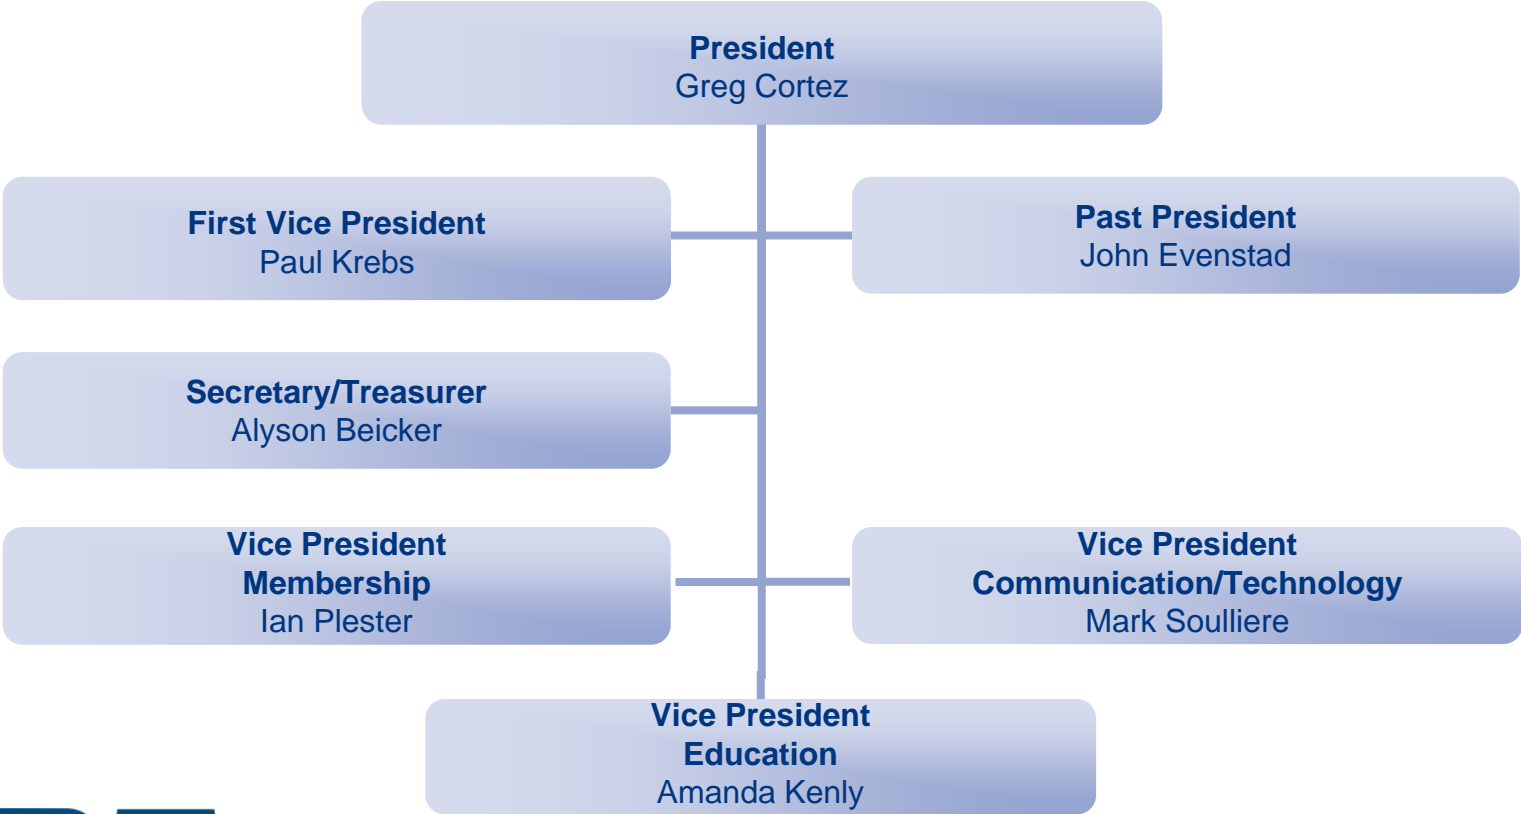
President
Greg Cortez

First Vice President
Paul Krebs

Past President
John Evenstad

Secretary/Treasurer
Alyson Beicker

Vice President
Membership
Ian Plester

Vice President
Communication/Technology
Mark Soulliere

Vice President
Education
Amanda Kenly